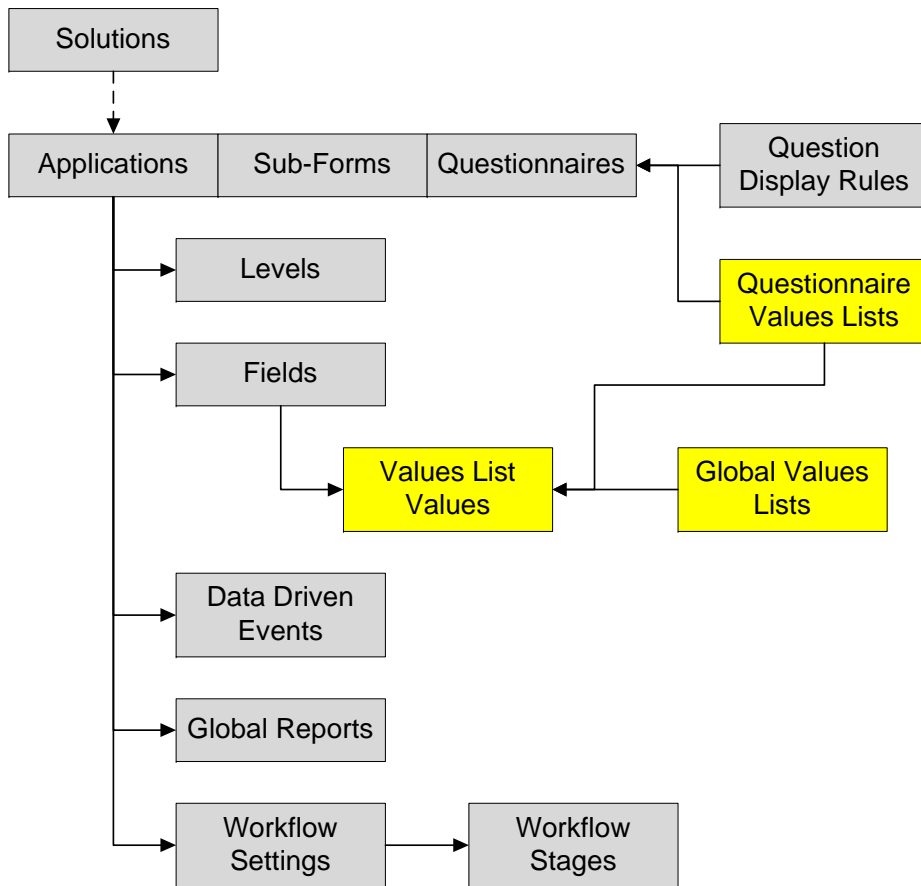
Solutions

Applications

Sub-Forms

Questionnaires

Question Display Rules

Levels

Questionnaire Values Lists

Fields

Values List Values

Global Values Lists

Data Driven Events

Global Reports

Workflow Settings

Workflow Stages